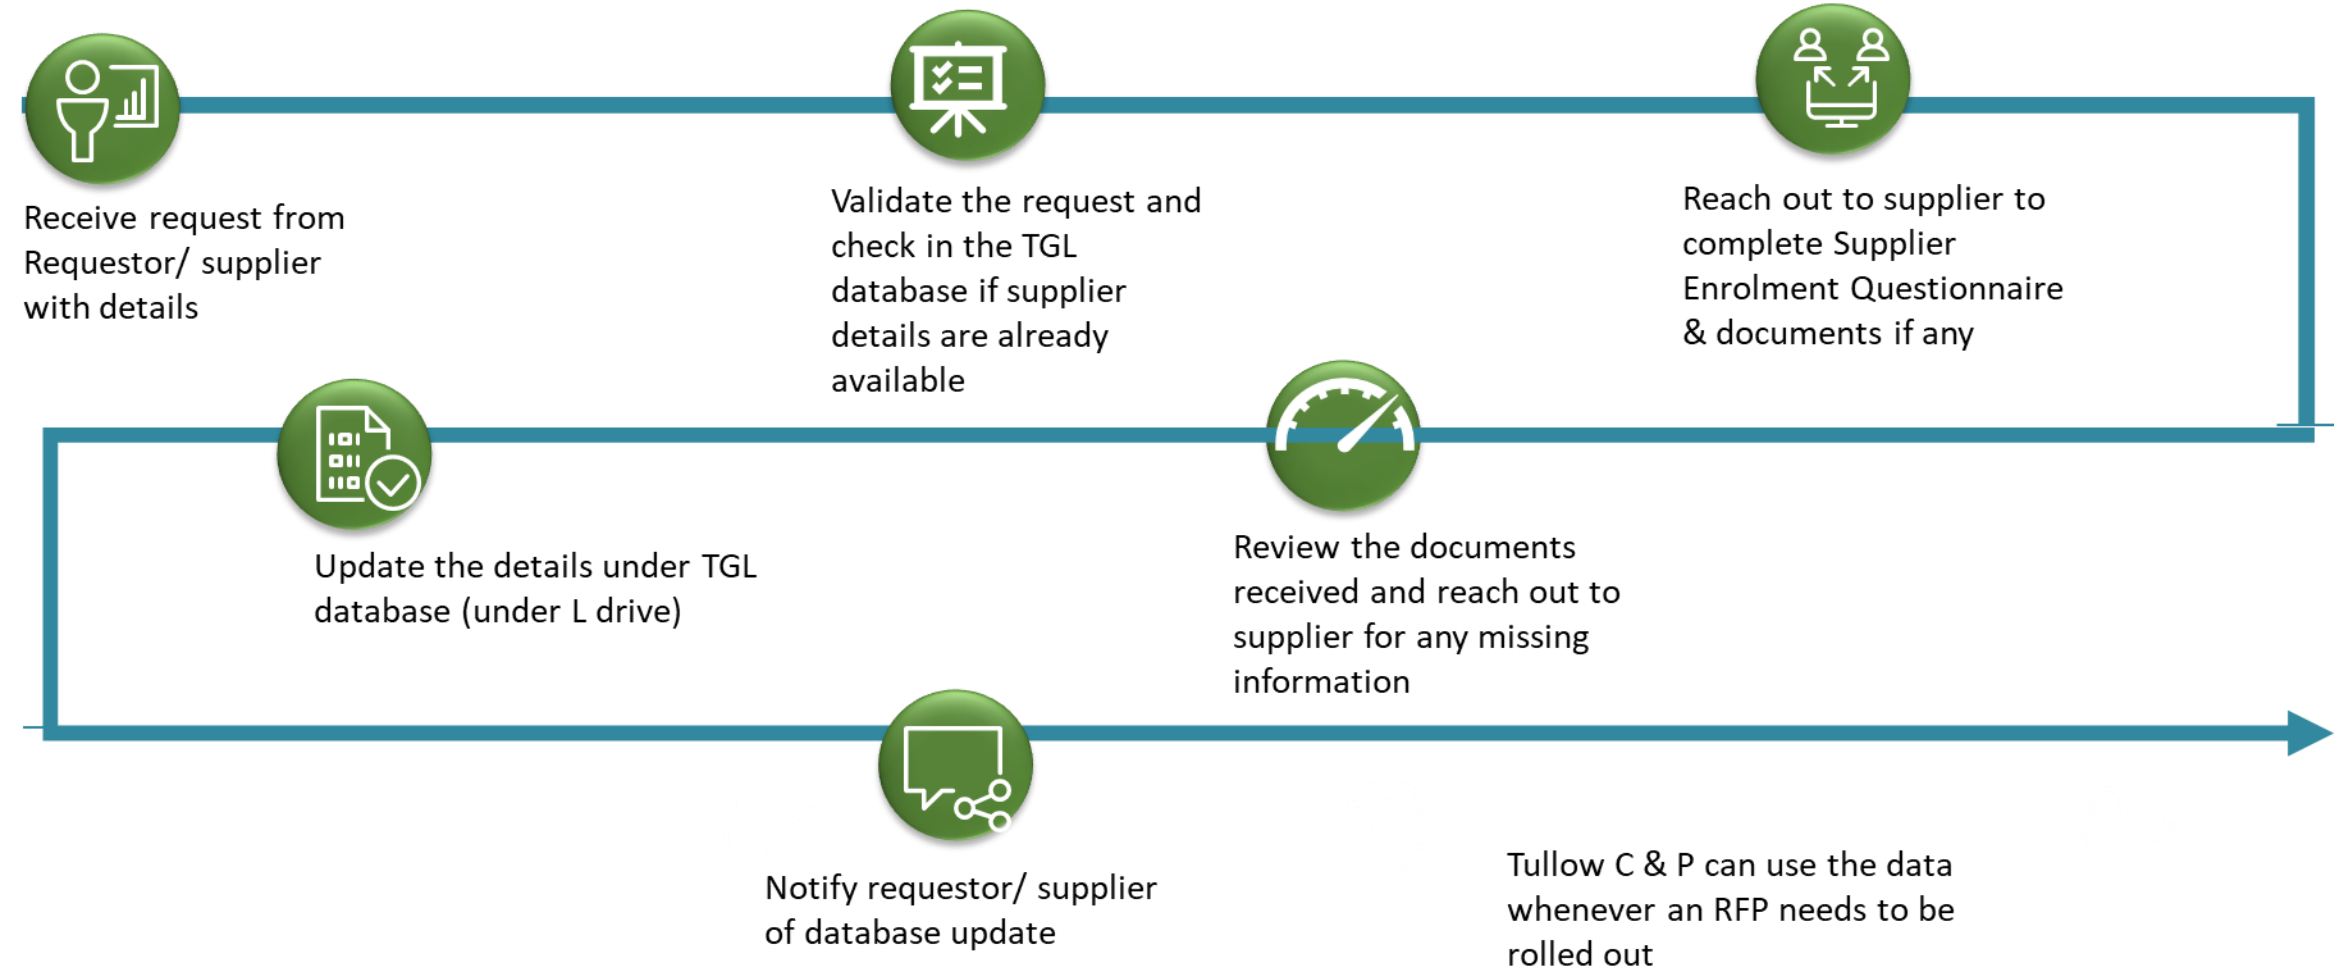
Receive request from Requestor/ supplier with details

Validate the request and check in the TGL database if supplier details are already available

Reach out to supplier to complete Supplier Enrolment Questionnaire & documents if any

Update the details under TGL database (under L drive)

Review the documents received and reach out to supplier for any missing information

Notify requestor/ supplier of database update

Tullow C & P can use the data whenever an RFP needs to be rolled out